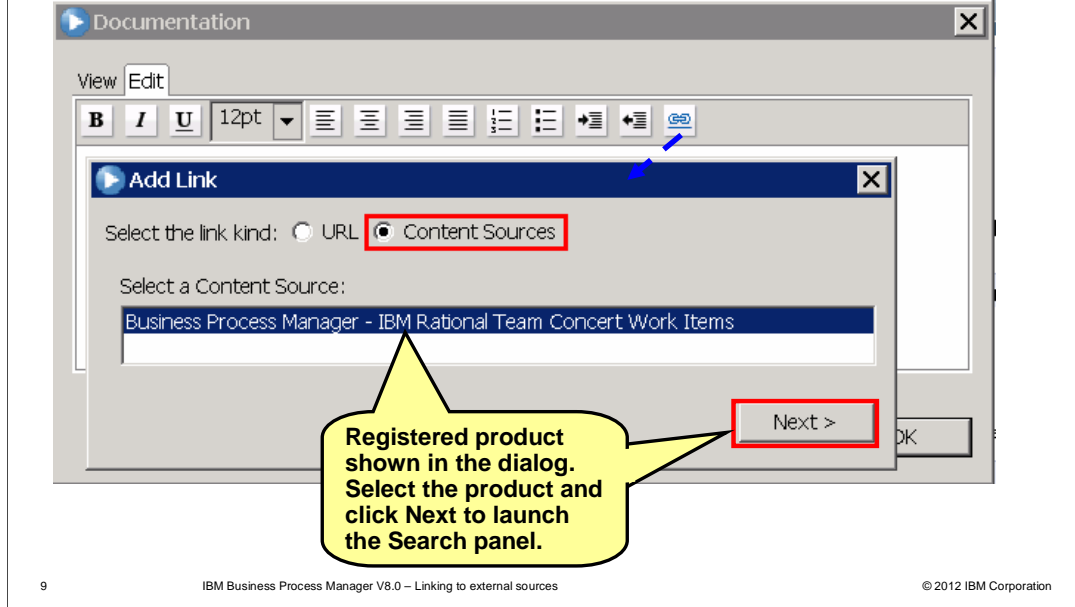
Documentation

View Edit

B I U 12pt

Add Link

Select the link kind: URL Content Sources

Select a Content Source:

Business Process Manager - IBM Rational Team Concert Work Items

Next >

OK

Registered product shown in the dialog. Select the product and click Next to launch the Search panel.

9 IBM Business Process Manager V8.0 – Linking to external sources © 2012 IBM Corporation